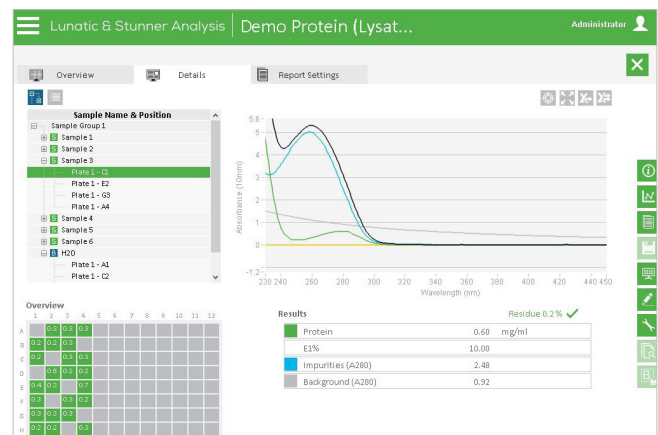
Lunatic & Stunner Analysis | Demo Protein (Lysat...

Administrator

Overview | Details | Report Settings

Sample Name & Position
Sample Group 1
S Sample 1
S Sample 2
S Sample 3
Plate 1 - C1
Plate 1 - E2
Plate 1 - G3
Plate 1 - A4
S Sample 4
S Sample 5
S Sample 6
B H2O
Plate 1 - A1
Plate 1 - C2

Absorbance (10mm)
5.8
5
4
3
2
1
0
-1.2
230 240 260 280 300 320 340 360 380 400 420 440 450
Wavelength (nm)

Overview
| | 1 | 2 | 3 | 4 | 5 | 6 | 7 | 8 | 9 | 10 | 11 | 12 |
|---|---|---|---|---|---|---|---|---|---|---|---|---|
| A | | 0.3 | 0.3 | 0.3 | | | | | | | | |
| B | 0.2 | 0.2 | 0.3 | | | | | | | | | |
| C | 0.2 | | 0.3 | 0.3 | | | | | | | | |
| D | | 0.6 | 0.2 | 0.2 | | | | | | | | |
| E | 0.4 | 0.2 | | 0.7 | | | | | | | | |
| F | 0.3 | | 0.3 | 0.2 | | | | | | | | |
| G | 0.3 | 0.3 | 0.3 | | | | | | | | | |
| H | 0.2 | 0.2 | | 0.3 | | | | | | | | |

Results
Residue 0.2 %
| | | |
|---|---|---|
| Protein | 0.60 | mg/ml |
| E1% | 10.00 | |
| Impurities (A280) | 2.48 | |
| Background (A280) | 0.92 | |